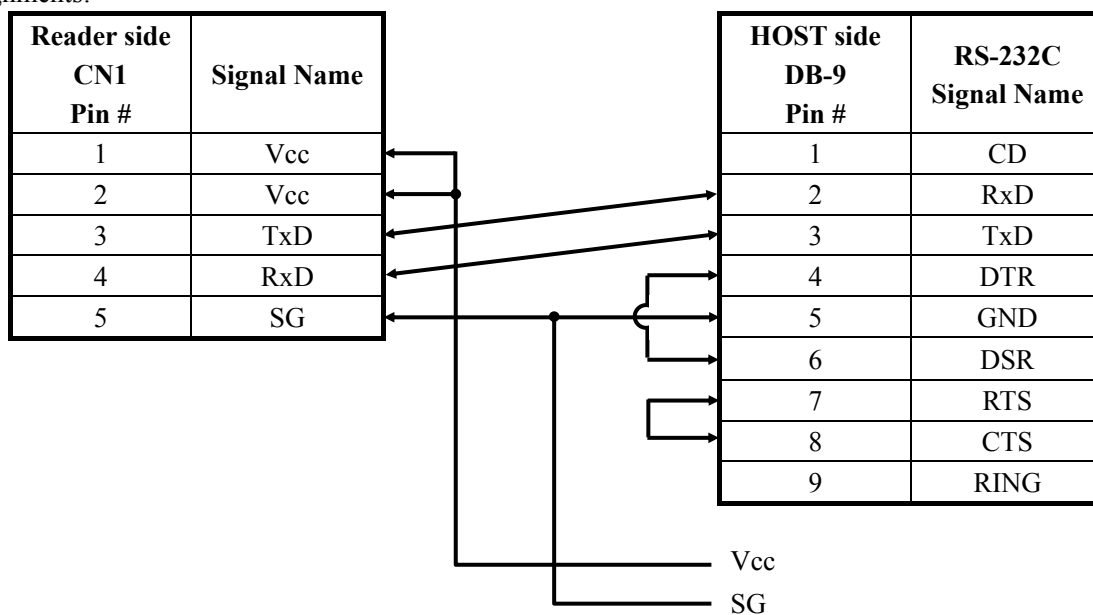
nments:

| Reader side CN1 Pin # | Signal Name |
|---|---|
| 1 | Vcc |
| 2 | Vcc |
| 3 | TxD |
| 4 | RxD |
| 5 | SG |

| HOST side DB-9 Pin # | RS-232C Signal Name |
|---|---|
| 1 | CD |
| 2 | RxD |
| 3 | TxD |
| 4 | DTR |
| 5 | GND |
| 6 | DSR |
| 7 | RTS |
| 8 | CTS |
| 9 | RING |

Vcc

SG